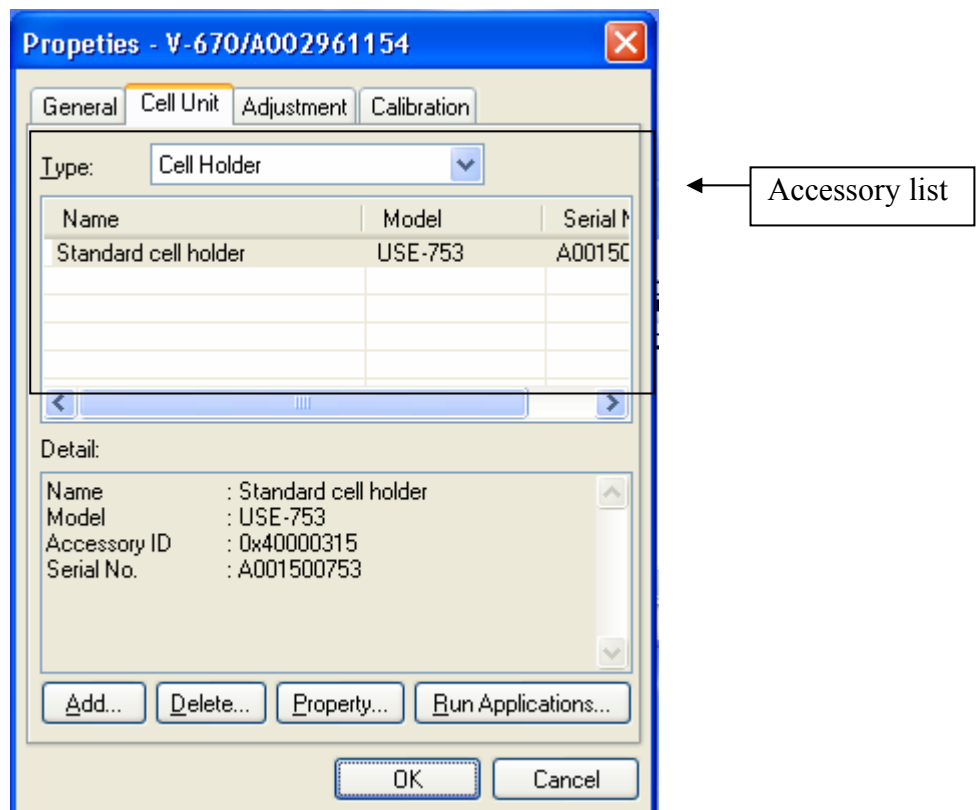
Propeties - V-670/A002961154

General | Cell Unit | Adjustment | Calibration

Type: Cell Holder

| Name | Model | Serial N |
|---|---|---|
| Standard cell holder | USE-753 | A00150 |

Accessory list

Detail:

Name : Standard cell holder
Model : USE-753
Accessory ID : 0x40000315
Serial No. : A001500753

Add... Delete... Property... Run Applications...

OK Cancel